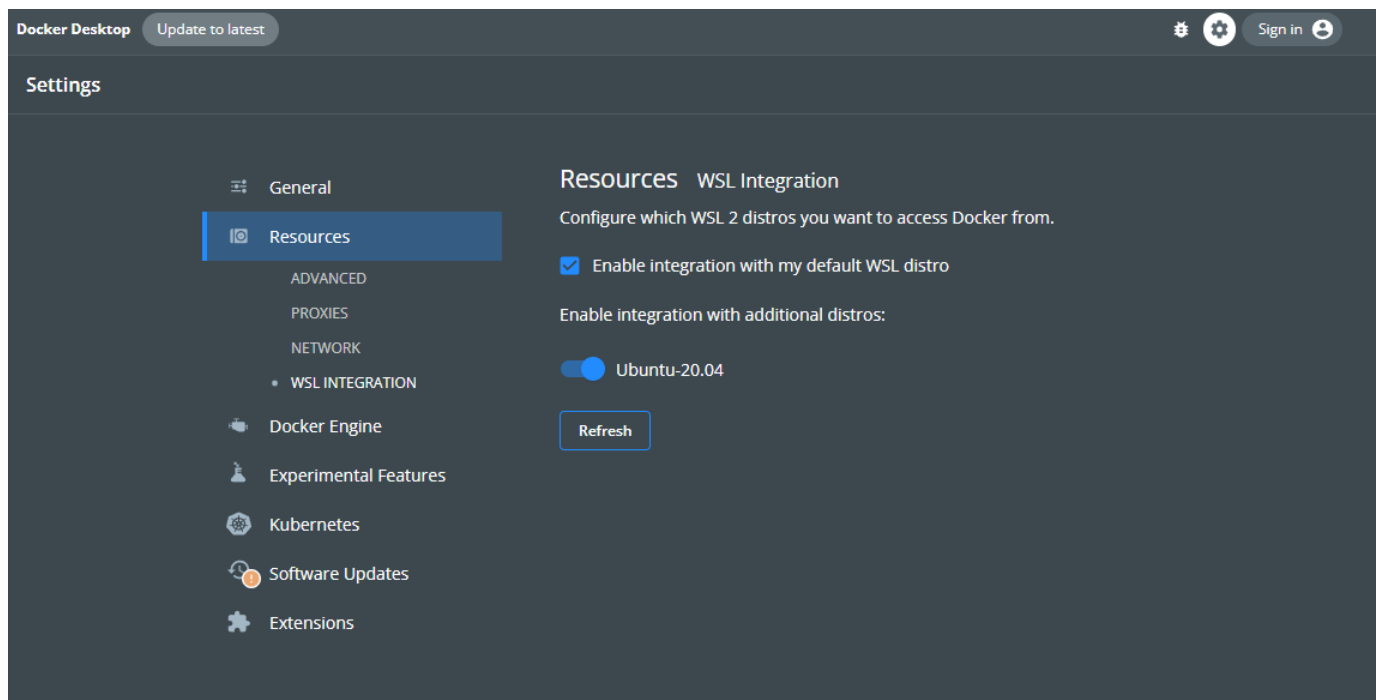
Docker Desktop Update to latest

Sign in

Settings

General
Resources
ADVANCED
PROXIES
NETWORK
• WSL INTEGRATION
Docker Engine
Experimental Features
Kubernetes
Software Updates
Extensions

Resources WSL Integration

Configure which WSL 2 distros you want to access Docker from.

Enable integration with my default WSL distro

Enable integration with additional distros:

Ubuntu-20.04

Refresh